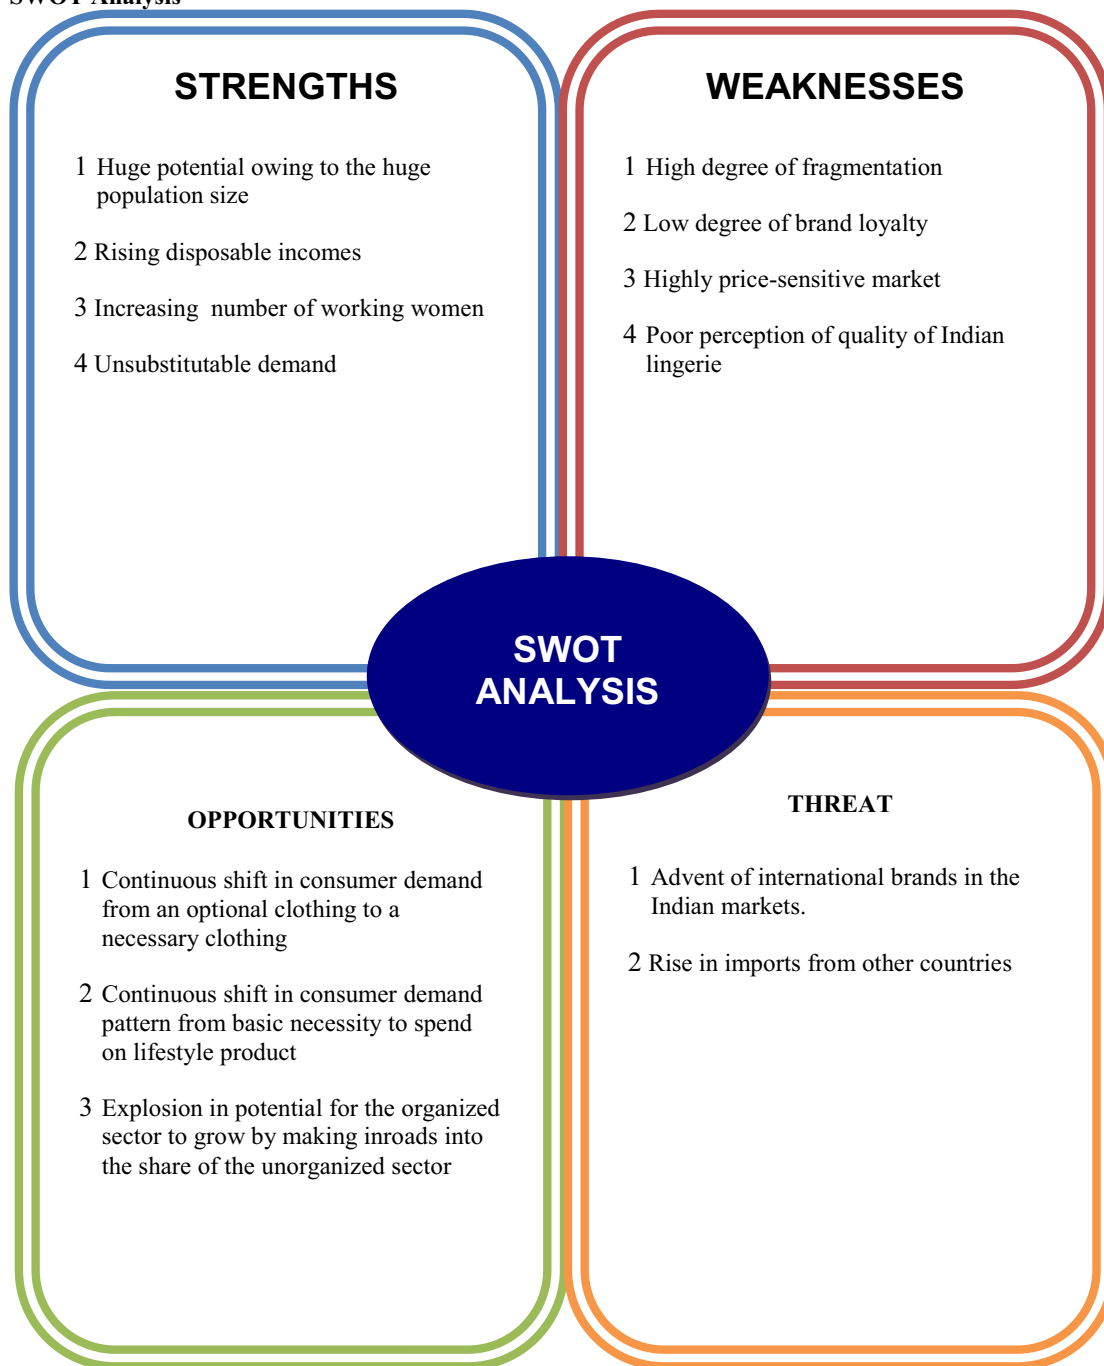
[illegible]

STRENGTHS

1 Huge potential owing to the huge population size

2 Rising disposable incomes

3 Increasing number of working women

4 Unsubstitutable demand

WEAKNESSES

1 High degree of fragmentation

2 Low degree of brand loyalty

3 Highly price-sensitive market

4 Poor perception of quality of Indian lingerie

SWOT ANALYSIS

OPPORTUNITIES

1 Continuous shift in consumer demand from an optional clothing to a necessary clothing

2 Continuous shift in consumer demand pattern from basic necessity to spend on lifestyle product

3 Explosion in potential for the organized sector to grow by making inroads into the share of the unorganized sector

THREAT

1 Advent of international brands in the Indian markets.

2 Rise in imports from other countries